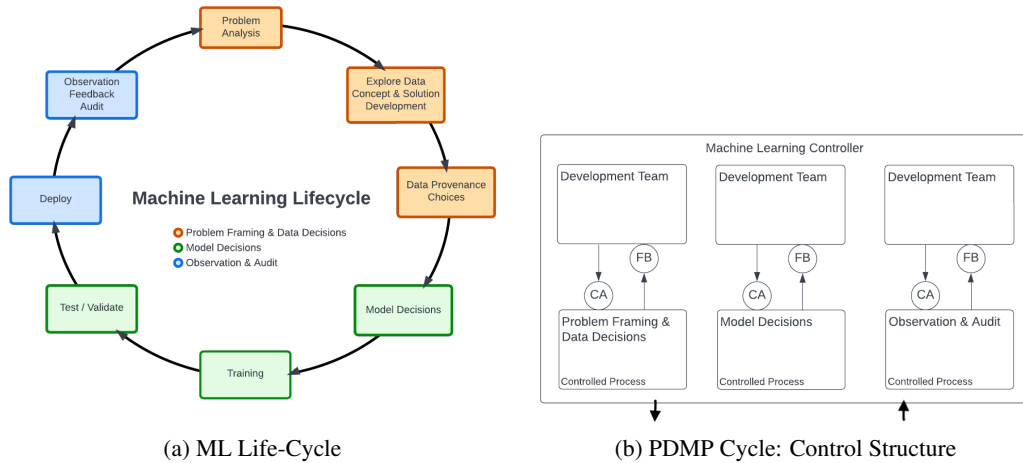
Problem Analysis

Explore Data Concept & Solution Development

Data Provenance Choices

Model Decisions

Training

Test / Validate

Deploy

Observation Feedback Audit

Machine Learning Lifecycle

Problem Framing & Data Decisions
Model Decisions
Observation & Audit

(a) ML Life-Cycle

Machine Learning Controller

Development Team

Development Team

Development Team

FB

FB

FB

CA

CA

CA

Problem Framing & Data Decisions

Controlled Process

Model Decisions

Controlled Process

Observation & Audit

Controlled Process

(b) PDMP Cycle: Control Structure